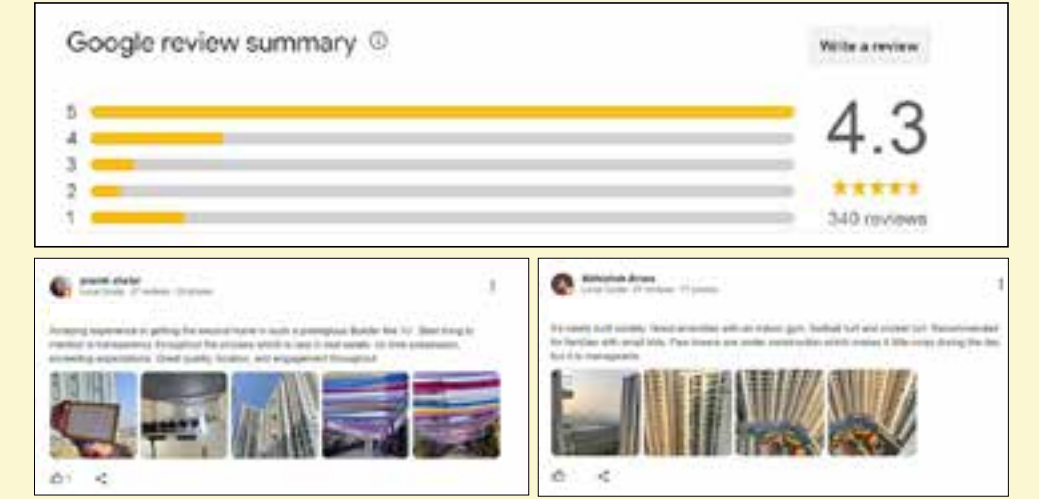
Google review summary ⓘ

Write a review

5
4
3
2
1

4.3

★★★★★

340 reviews

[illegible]
Local Guide · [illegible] reviews · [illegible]

Amazing experience in getting the second home in such a prestigious Builder like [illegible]. Best thing to mention is transparency throughout the process which is rare in real estate. On time possession, exceeding expectations. Great quality, location, and engagement throughout.

1

Abhishek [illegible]
Local Guide · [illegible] reviews · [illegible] photos

It's newly built society. Good amenities with an indoor gym, football turf and cricket turf. Recommended for families with small kids. Few towers are under construction which makes it little noisy during the day but it is manageable.